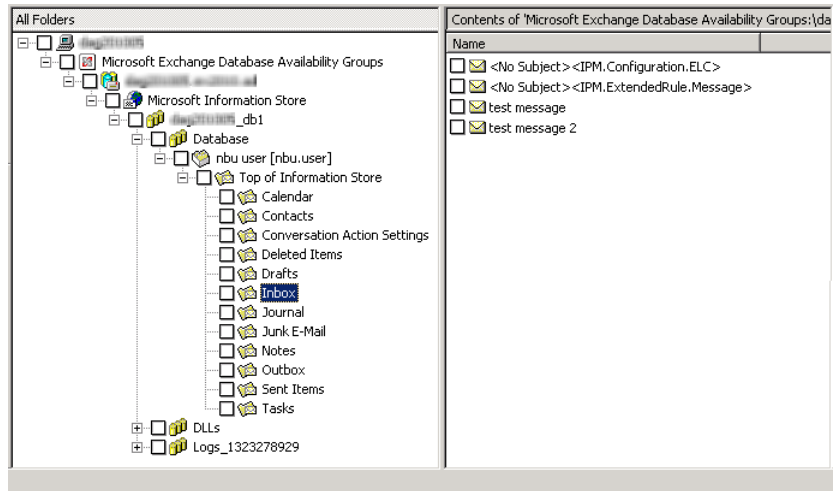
All Folders

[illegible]
Microsoft Exchange Database Availability Groups
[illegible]
Microsoft Information Store
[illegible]_db1
Database
nbu user [nbu.user]
Top of Information Store
Calendar
Contacts
Conversation Action Settings
Deleted Items
Drafts
Inbox
Journal
Junk E-Mail
Notes
Outbox
Sent Items
Tasks
DLLs
Logs_1323278929

Contents of 'Microsoft Exchange Database Availability Groups:\da

Name
<No Subject><IPM.Configuration.ELC>
<No Subject><IPM.ExtendedRule.Message>
test message
test message 2